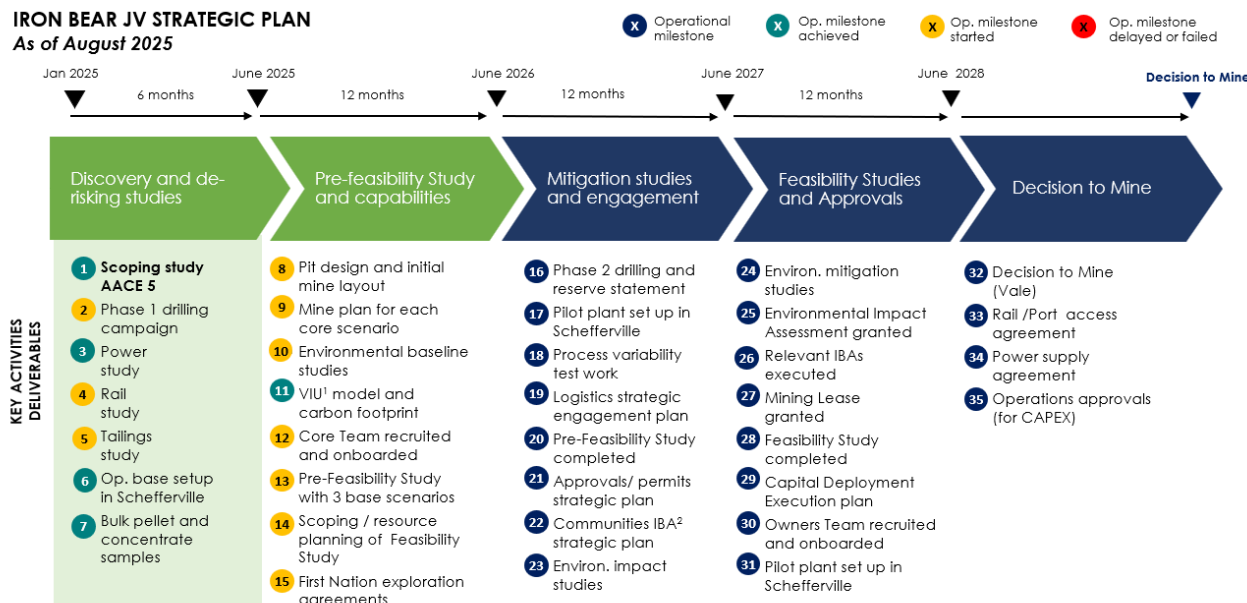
IRON BEAR JV STRATEGIC PLAN
As of August 2025

X Operational milestone
X Op. milestone achieved
X Op. milestone started
X Op. milestone delayed or failed

Jan 2025
6 months
June 2025
12 months
June 2026
12 months
June 2027
12 months
June 2028
Decision to Mine

Discovery and de-risking studies
Pre-feasibility Study and capabilities
Mitigation studies and engagement
Feasibility Studies and Approvals
Decision to Mine

KEY ACTIVITIES DELIVERABLES

1 Scoping study AACE 5
2 Phase 1 drilling campaign
3 Power study
4 Rail study
5 Tailings study
6 Op. base setup in Schefferville
7 Bulk pellet and concentrate samples

8 Pit design and initial mine layout
9 Mine plan for each core scenario
10 Environmental baseline studies
11 VIU¹ model and carbon footprint
12 Core Team recruited and onboarded
13 Pre-Feasibility Study with 3 base scenarios
14 Scoping / resource planning of Feasibility Study
15 First Nation exploration agreements

16 Phase 2 drilling and reserve statement
17 Pilot plant set up in Schefferville
18 Process variability test work
19 Logistics strategic engagement plan
20 Pre-Feasibility Study completed
21 Approvals/ permits strategic plan
22 Communities IBA² strategic plan
23 Environ. impact studies

24 Environ. mitigation studies
25 Environmental Impact Assessment granted
26 Relevant IBAs executed
27 Mining Lease granted
28 Feasibility Study completed
29 Capital Deployment Execution plan
30 Owners Team recruited and onboarded
31 Pilot plant set up in Schefferville

32 Decision to Mine (Vale)
33 Rail /Port access agreement
34 Power supply agreement
35 Operations approvals (for CAPEX)